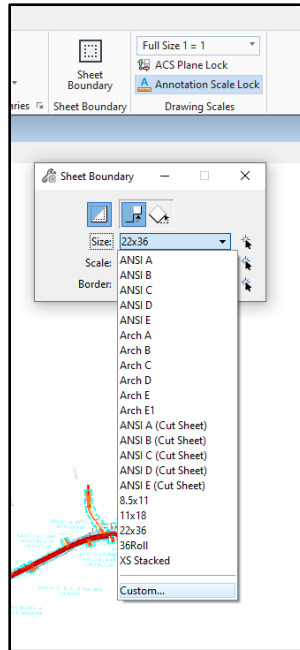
Sheet Boundary

Full Size 1 = 1

ACS Plane Lock

Annotation Scale Lock

aries

Sheet Boundary

Drawing Scales

Sheet Boundary

Size: 22x36

Scale:

Border:

ANSI A
ANSI B
ANSI C
ANSI D
ANSI E
Arch A
Arch B
Arch C
Arch D
Arch E
Arch E1
ANSI A (Cut Sheet)
ANSI B (Cut Sheet)
ANSI C (Cut Sheet)
ANSI D (Cut Sheet)
ANSI E (Cut Sheet)
8.5x11
11x18
22x36
36Roll
XS Stacked
Custom...